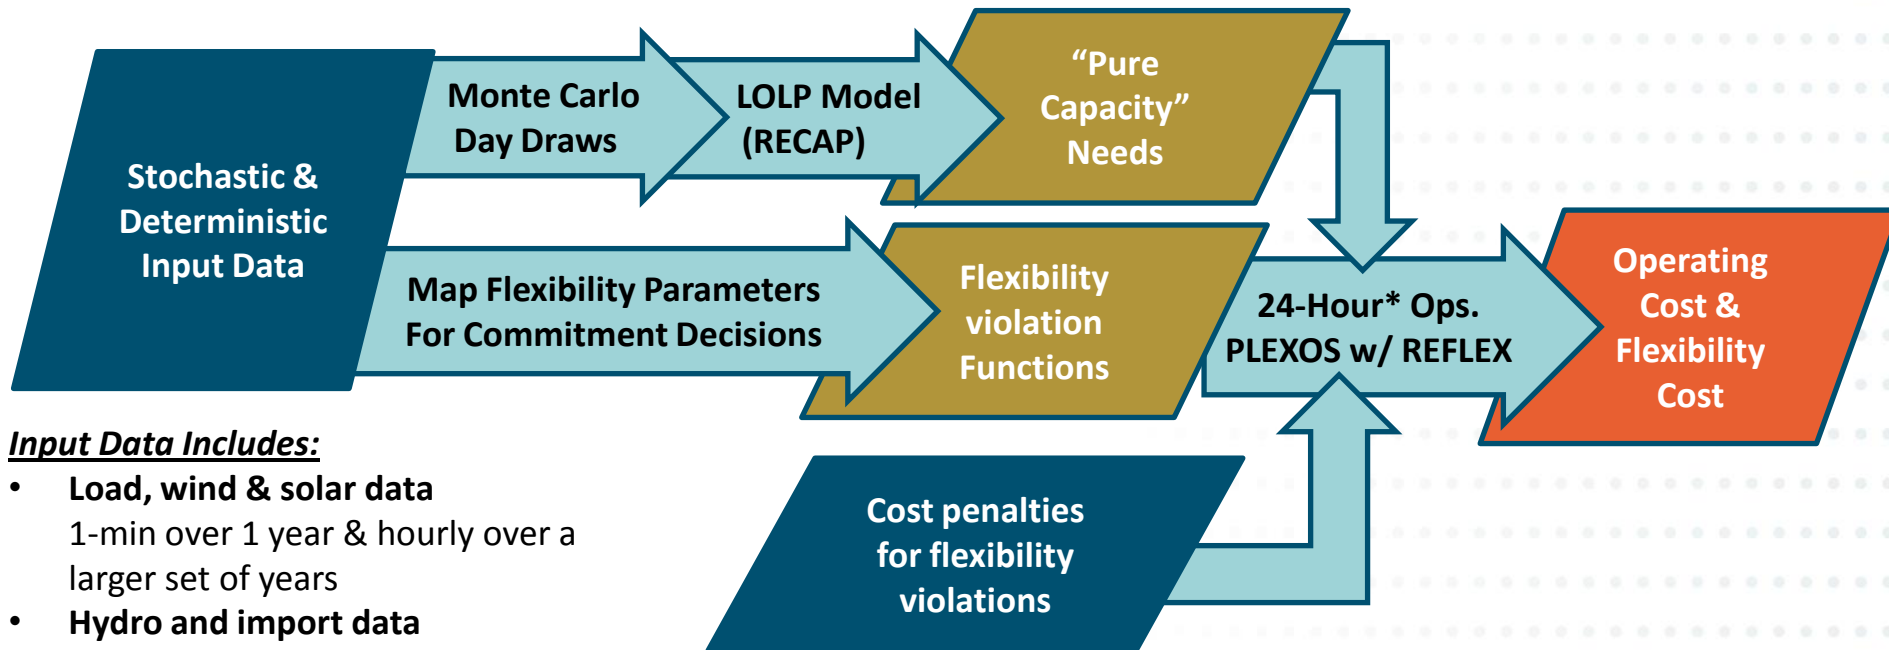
Stochastic & Deterministic Input Data

Monte Carlo Day Draws

LOLP Model (RECAP)

“Pure Capacity” Needs

Map Flexibility Parameters For Commitment Decisions

Flexibility violation Functions

24-Hour* Ops. PLEXOS w/ REFLEX

Operating Cost & Flexibility Cost

Cost penalties for flexibility violations

Input Data Includes:

• Load, wind & solar data
1-min over 1 year & hourly over a larger set of years

• Hydro and import data